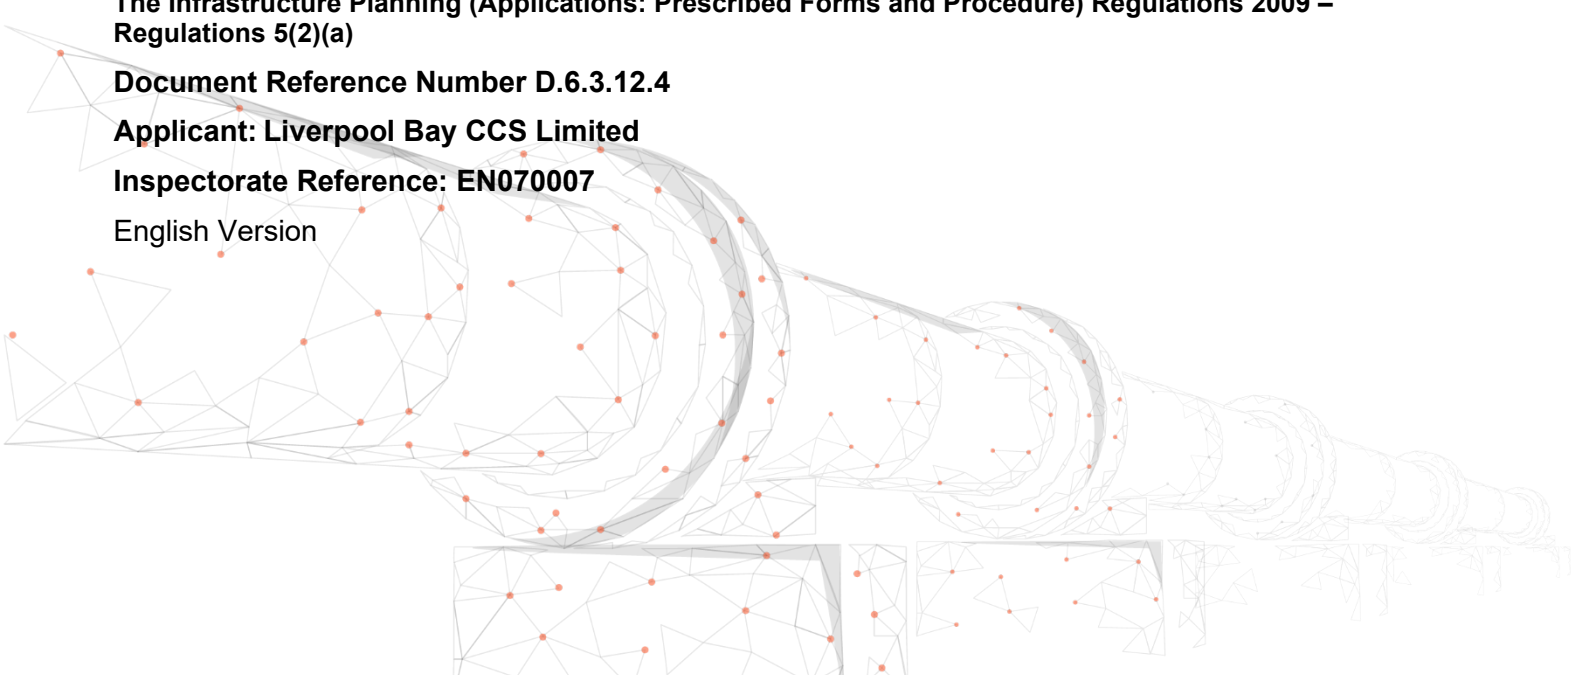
The Infrastructure Planning (Applications: Prescribed Forms and Procedure) Regulations 2009 – Regulations 5(2)(a)

Document Reference Number D.6.3.12.4

Applicant: Liverpool Bay CCS Limited

Inspectorate Reference: EN070007

English Version